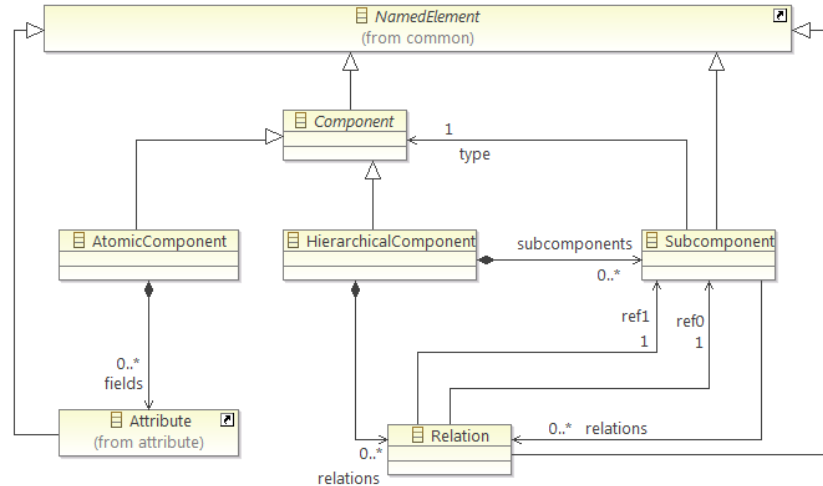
NamedElement
(from common)

Component

1
type

AtomicComponent

HierarchicalComponent

subcomponents
0..*

Subcomponent

ref1
1

ref0
1

0..*
fields

Attribute
(from attribute)

0..*
relations

Relation

0..* relations